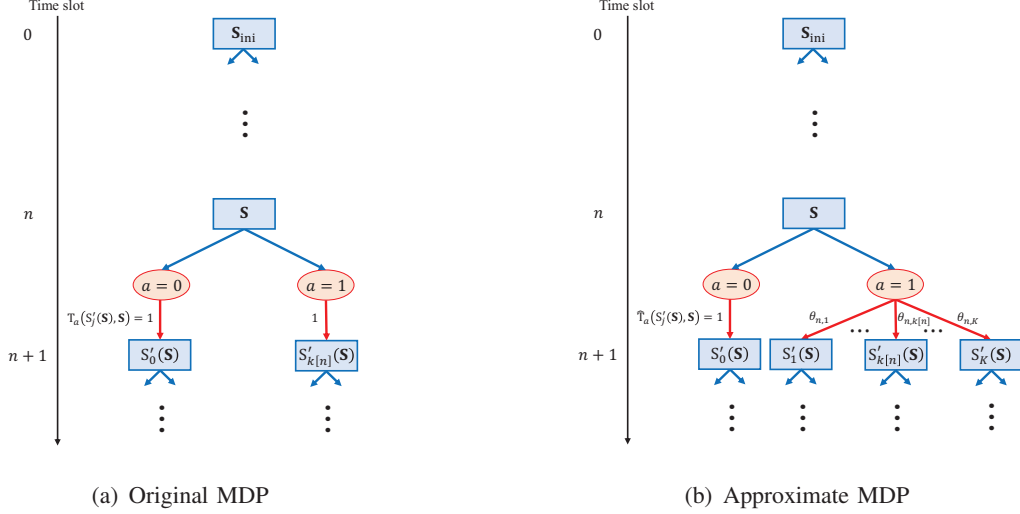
Time slot

0

$\mathbf{S}_{\text{ini}}$

$n$

$\mathbf{S}$

$a=0$

$a=1$

$\mathrm{T}_a(\mathrm{S}_j'(\mathbf{S}),\mathbf{S})=1$

1

$n+1$

$\mathrm{S}_0'(\mathbf{S})$

$\mathrm{S}_{k[n]}'(\mathbf{S})$

(a) Original MDP

Time slot

0

$\mathbf{S}_{\text{ini}}$

$n$

$\mathbf{S}$

$a=0$

$a=1$

$\hat{\mathrm{T}}_a(\mathrm{S}_j'(\mathbf{S}),\mathbf{S})=1$

$\theta_{n,1}$

$\theta_{n,k[n]}$

$\theta_{n,K}$

$n+1$

$\mathrm{S}_0'(\mathbf{S})$

$\mathrm{S}_1'(\mathbf{S})$

$\mathrm{S}_{k[n]}'(\mathbf{S})$

$\mathrm{S}_K'(\mathbf{S})$

(b) Approximate MDP